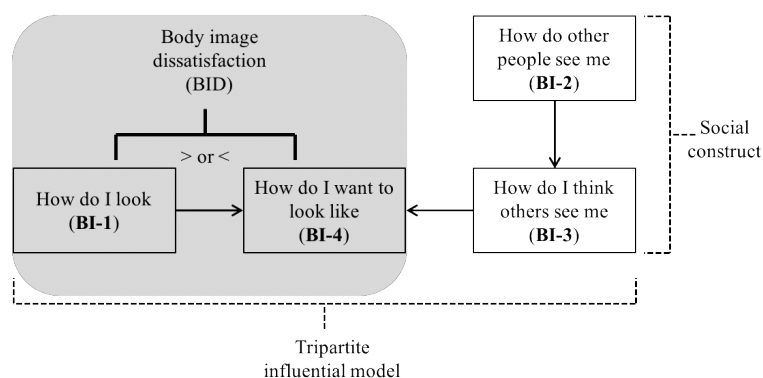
Body image dissatisfaction (BID)

> or <

How do I look (BI-1)

How do I want to look like (BI-4)

How do other people see me (BI-2)

How do I think others see me (BI-3)

Social construct

Tripartite influential model